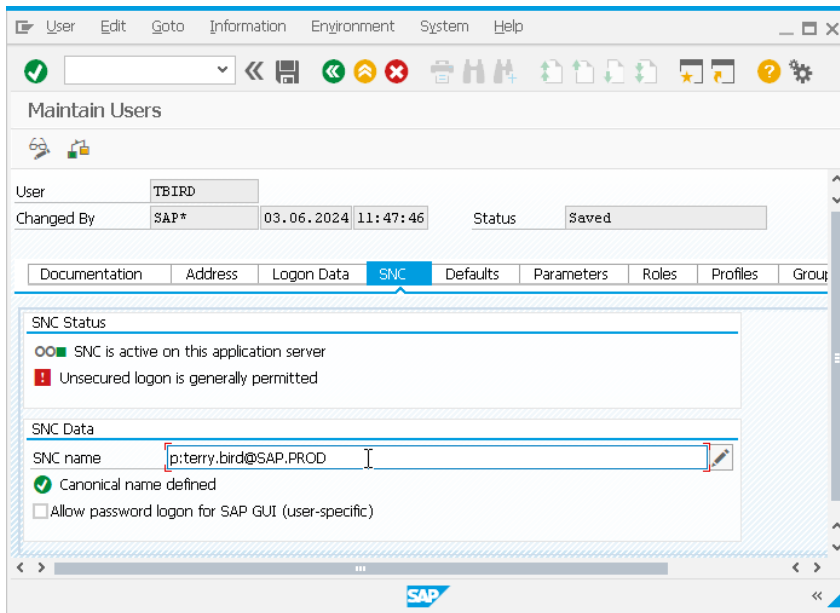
User Edit Goto Information Environment System Help

Maintain Users

User TBIRD
Changed By SAP* 03.06.2024 11:47:46 Status Saved

Documentation | Address | Logon Data | SNC | Defaults | Parameters | Roles | Profiles | Group

SNC Status
SNC is active on this application server
Unsecured logon is generally permitted

SNC Data
SNC name p:terry.bird@SAP.PROD
Canonical name defined
Allow password logon for SAP GUI (user-specific)

SAP